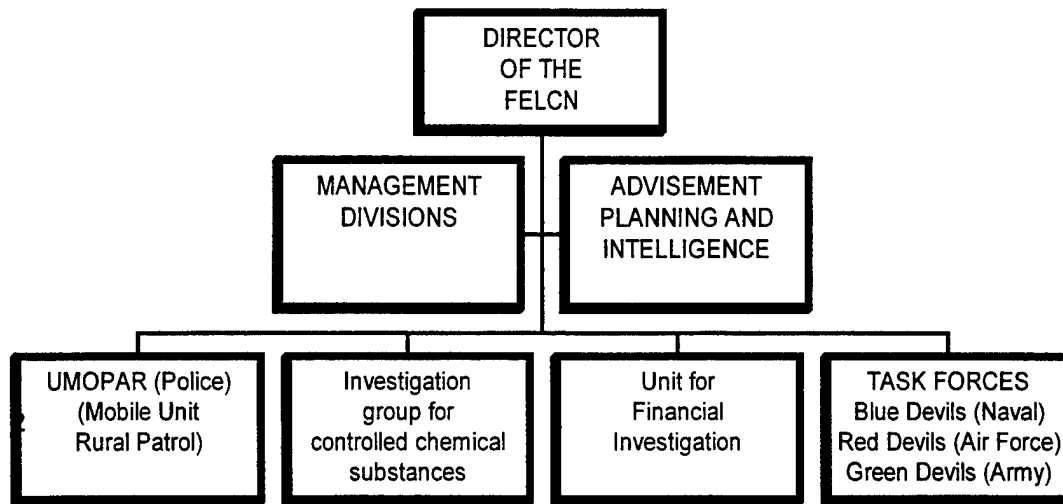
DIRECTOR OF THE FELCN

MANAGEMENT DIVISIONS

ADVISEMENT PLANNING AND INTELLIGENCE

UMOPAR (Police) (Mobile Unit Rural Patrol)

Investigation group for controlled chemical substances

Unit for Financial Investigation

TASK FORCES
Blue Devils (Naval)
Red Devils (Air Force)
Green Devils (Army)